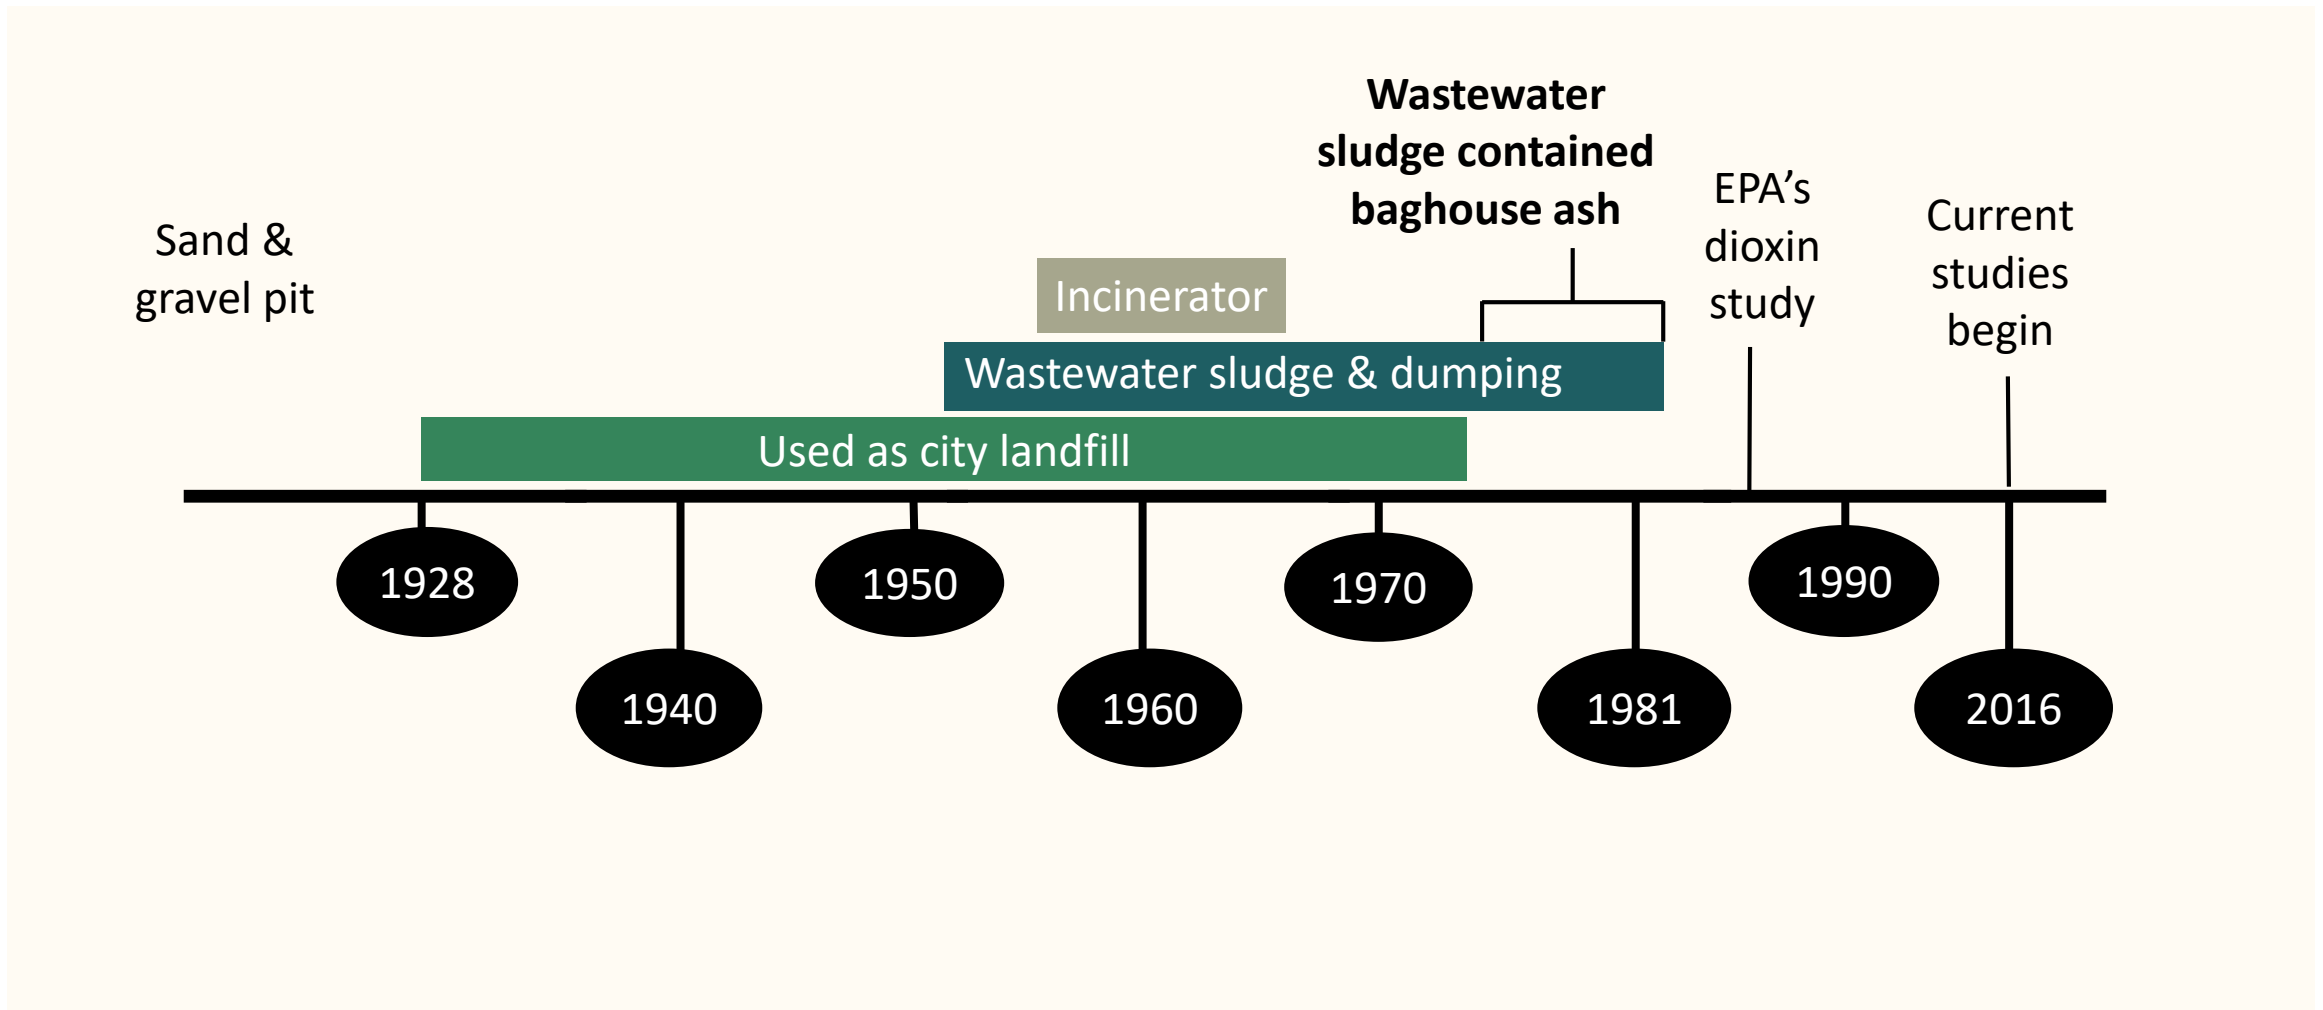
Sand & gravel pit

Wastewater sludge contained baghouse ash

EPA's dioxin study

Current studies begin

Incinerator

Wastewater sludge & dumping

Used as city landfill

1928

1940

1950

1960

1970

1981

1990

2016